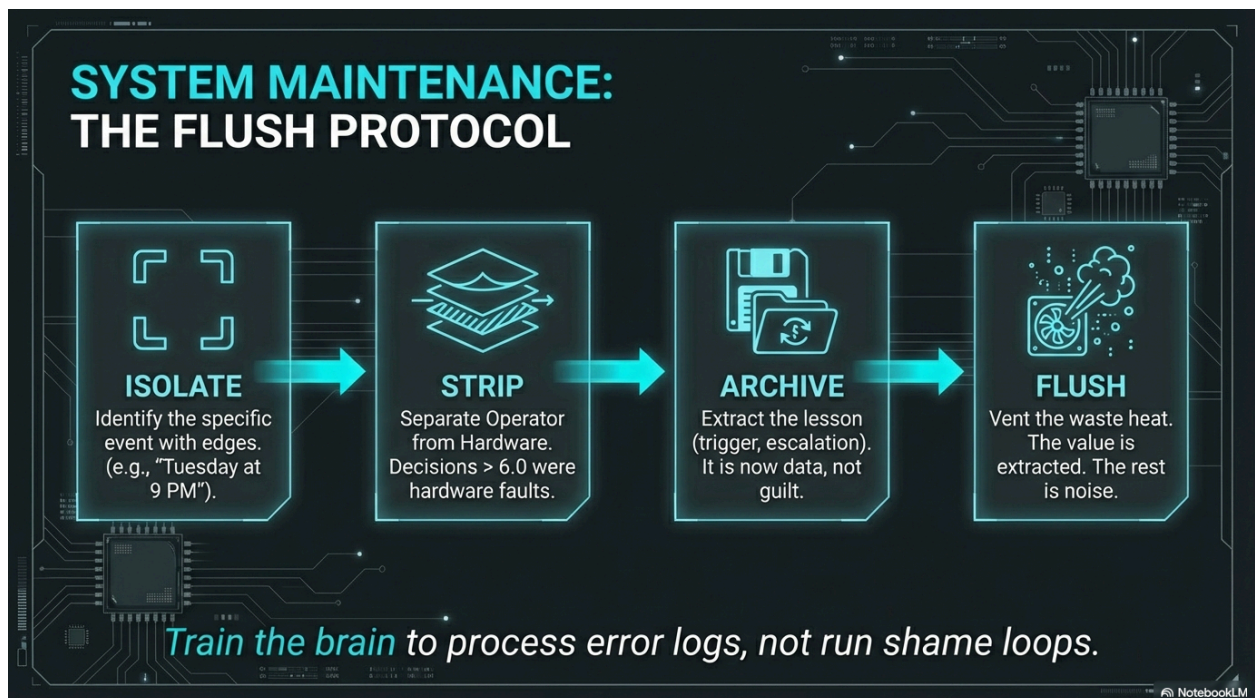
SYSTEM MAINTENANCE:
THE FLUSH PROTOCOL

ISOLATE
Identify the specific event with edges. (e.g., "Tuesday at 9 PM").

STRIP
Separate Operator from Hardware. Decisions > 6.0 were hardware faults.

ARCHIVE
Extract the lesson (trigger, escalation). It is now data, not guilt.

FLUSH
Vent the waste heat. The value is extracted. The rest is noise.

Train the brain to process error logs, not run shame loops.

NotebookLM